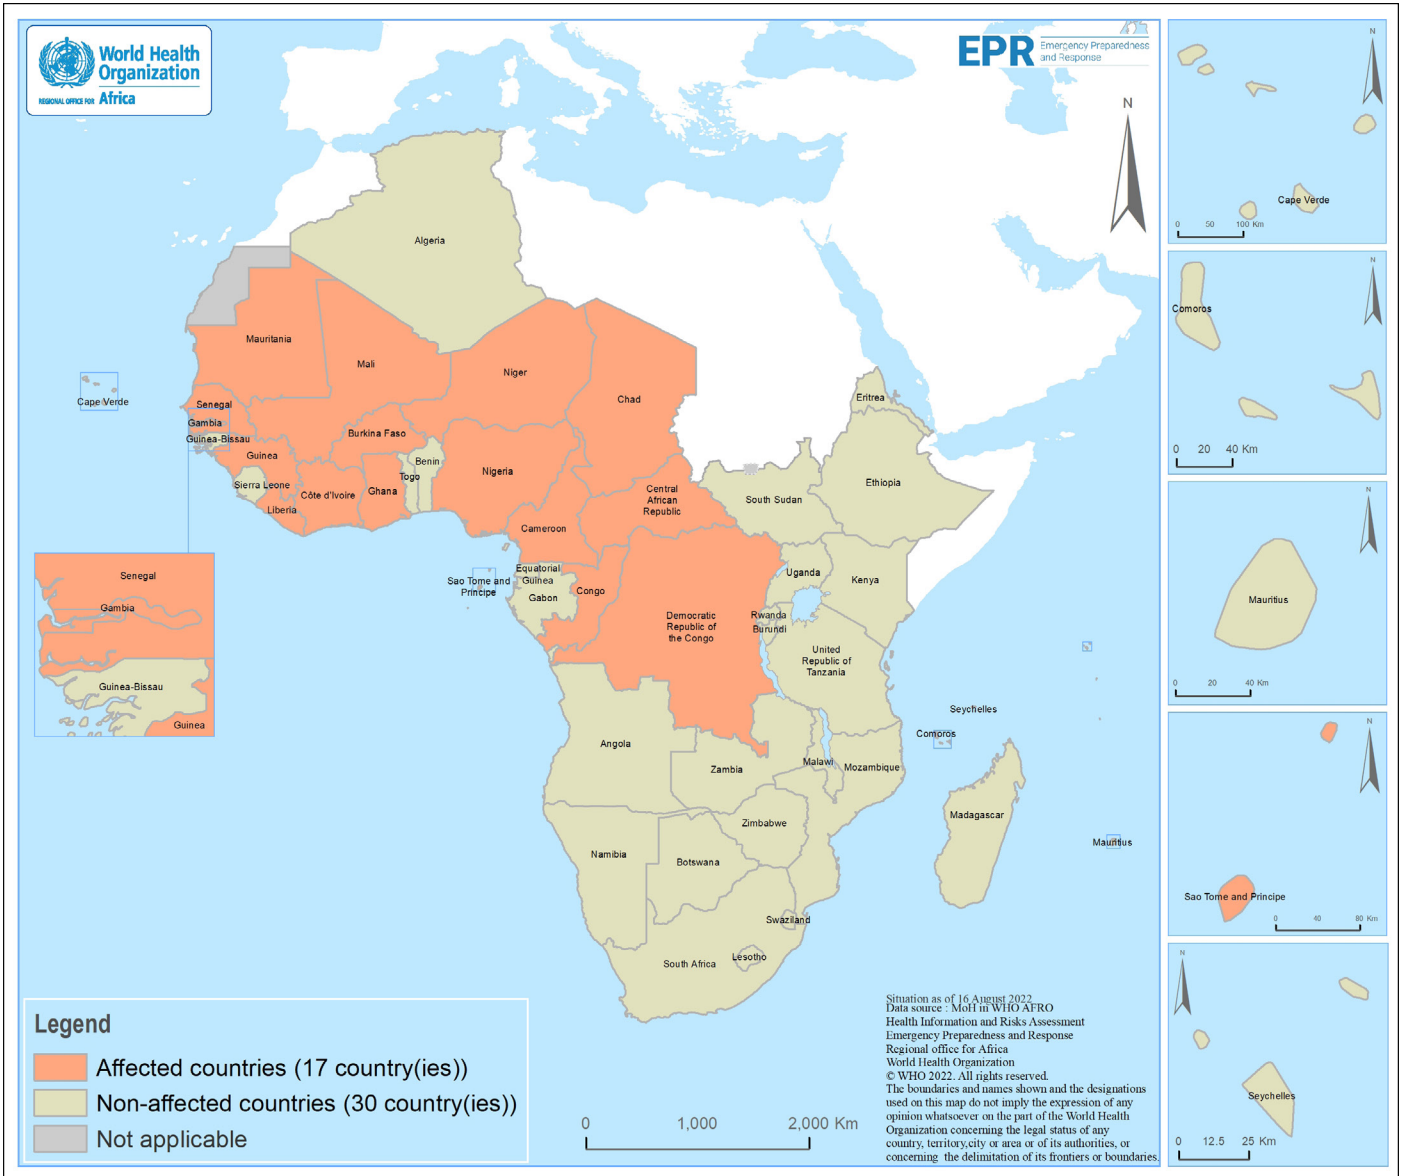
World Health Organization
REGIONAL OFFICE FOR Africa

EPR Emergency Preparedness and Response

N

Algeria
Mauritania
Mali
Niger
Chad
Eritrea
Cape Verde
Senegal
Gambia
Guinea-Bissau
Burkina Faso
Guinea
Benin
Togo
Nigeria
Sierra Leone
Côte d'Ivoire
Ghana
Liberia
Central African Republic
South Sudan
Ethiopia
Cameroon
Equatorial Guinea
Sao Tome and Principe
Gabon
Congo
Uganda
Kenya
Democratic Republic of the Congo
Rwanda
Burundi
United Republic of Tanzania
Seychelles
Comoros
Angola
Zambia
Malawi
Mozambique
Madagascar
Zimbabwe
Mauritius
Namibia
Botswana
Swaziland
Lesotho
South Africa

Senegal
Gambia
Guinea-Bissau
Guinea

Legend
Affected countries (17 country(ies))
Non-affected countries (30 country(ies))
Not applicable

0 1,000 2,000 Km

Situation as of 16 August 2022
Data source : MoH in WHO AFRO
Health Information and Risks Assessment
Emergency Preparedness and Response
Regional office for Africa
World Health Organization
© WHO 2022. All rights reserved.
The boundaries and names shown and the designations used on this map do not imply the expression of any opinion whatsoever on the part of the World Health Organization concerning the legal status of any country, territory,city or area or of its authorities, or concerning the delimitation of its frontiers or boundaries.

N
Cape Verde
0 50 100 Km

N
Comoros
0 20 40 Km

N
Mauritius
0 20 40 Km

N
Sao Tome and Principe
0 40 80 Km

N
Seychelles
0 12.5 25 Km